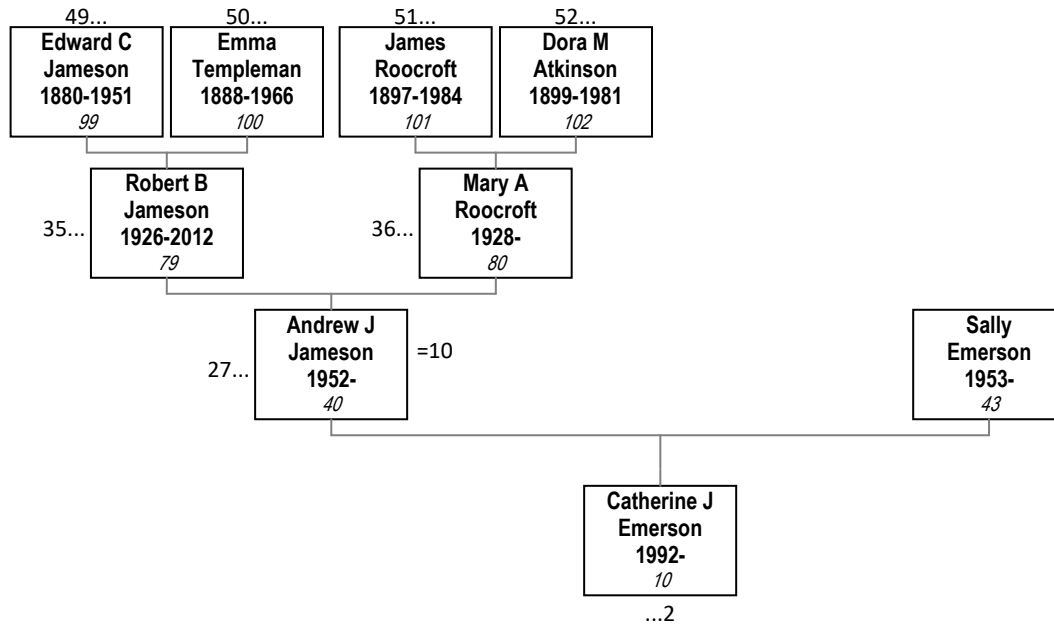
49...
Edward C Jameson 1880-1951
99

50...
Emma Templeman 1888-1966
100

51...
James Roocroft 1897-1984
101

52...
Dora M Atkinson 1899-1981
102

35...
Robert B Jameson 1926-2012
79

36...
Mary A Roocroft 1928-
80

27...
Andrew J Jameson 1952-
40
=10

Sally Emerson 1953-
43

Catherine J Emerson 1992-
10
...2